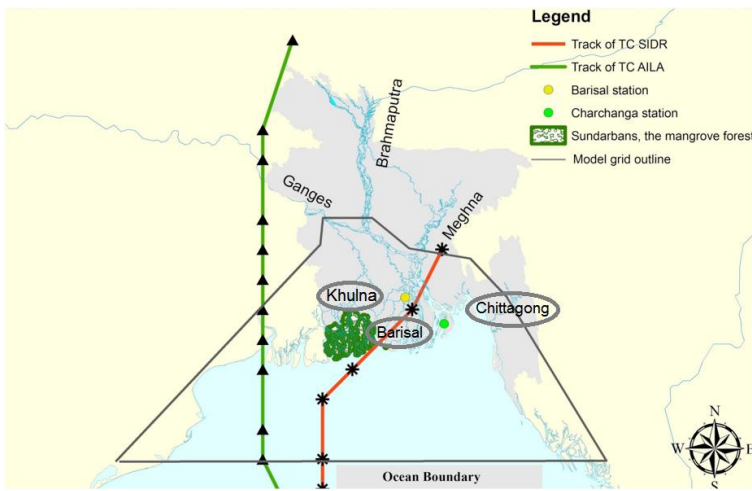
Legend

Track of TC SIDR

Track of TC AILA

Barisal station

Charchanga station

Sundarbans, the mangrove forest

Model grid outline

Brahmaputra

Ganges

Meghna

Khulna

Barisal

Chittagong

Ocean Boundary

N

W

E

S